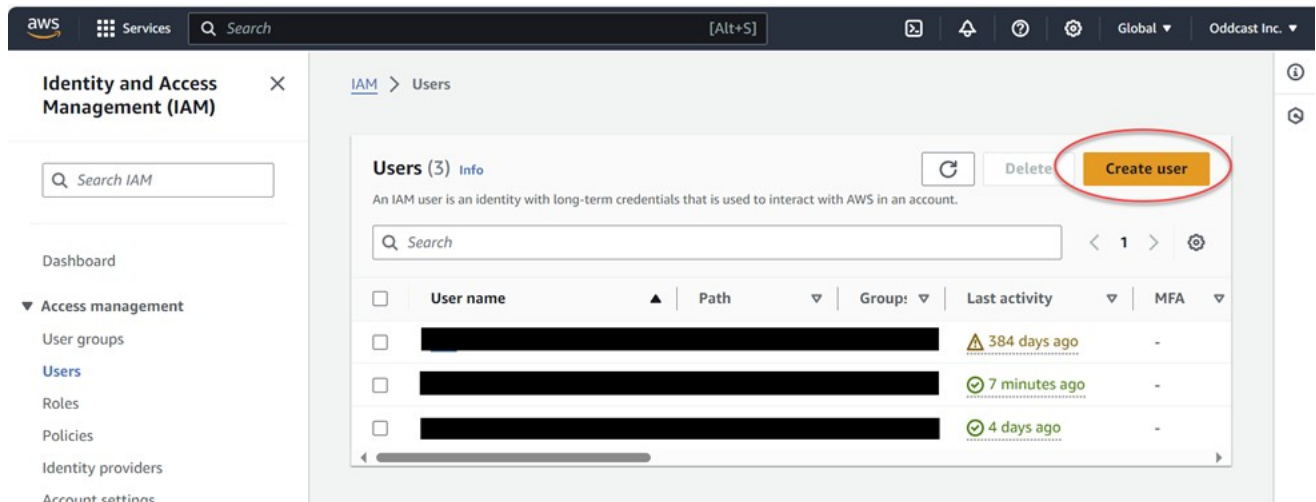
aws Services Search [Alt+S] Global ▼ Oddcast Inc. ▼

Identity and Access Management (IAM)

Search IAM

Dashboard

▼ Access management

User groups

Users

Roles

Policies

Identity providers

Account settings

IAM > Users

Users (3) Info

Delete Create user

An IAM user is an identity with long-term credentials that is used to interact with AWS in an account.

Search

1

| | User name | Path | Groups | Last activity | MFA |
|---|---|---|---|---|---|
| | | | | 384 days ago | - |
| | | | | 7 minutes ago | - |
| | | | | 4 days ago | - |